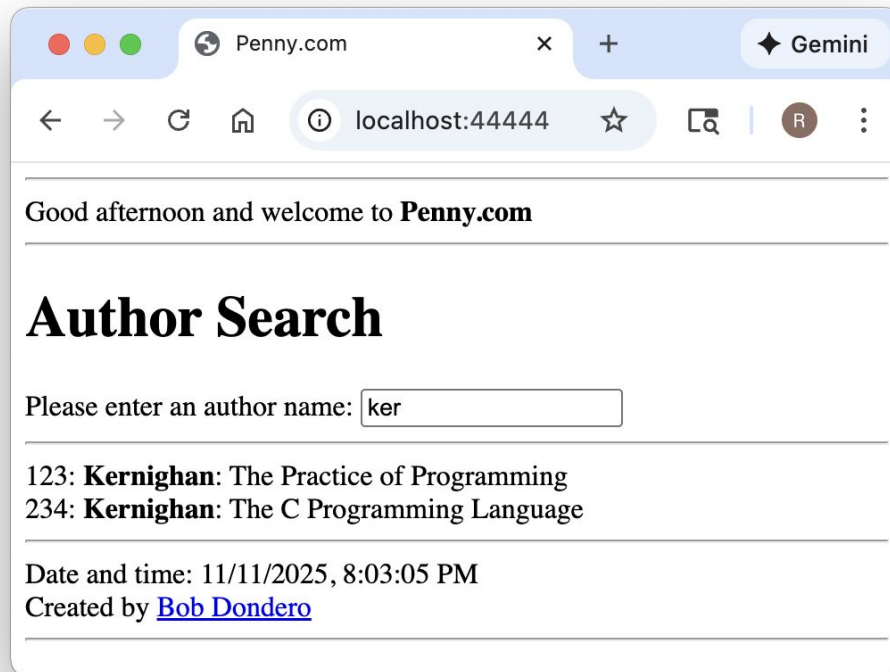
Penny.com ×
+
Gemini
localhost:44444
R

Good afternoon and welcome to **Penny.com**

# Author Search

Please enter an author name: ker

123: **Kernighan**: The Practice of Programming
234: **Kernighan**: The C Programming Language

Date and time: 11/11/2025, 8:03:05 PM
Created by Bob Dondero